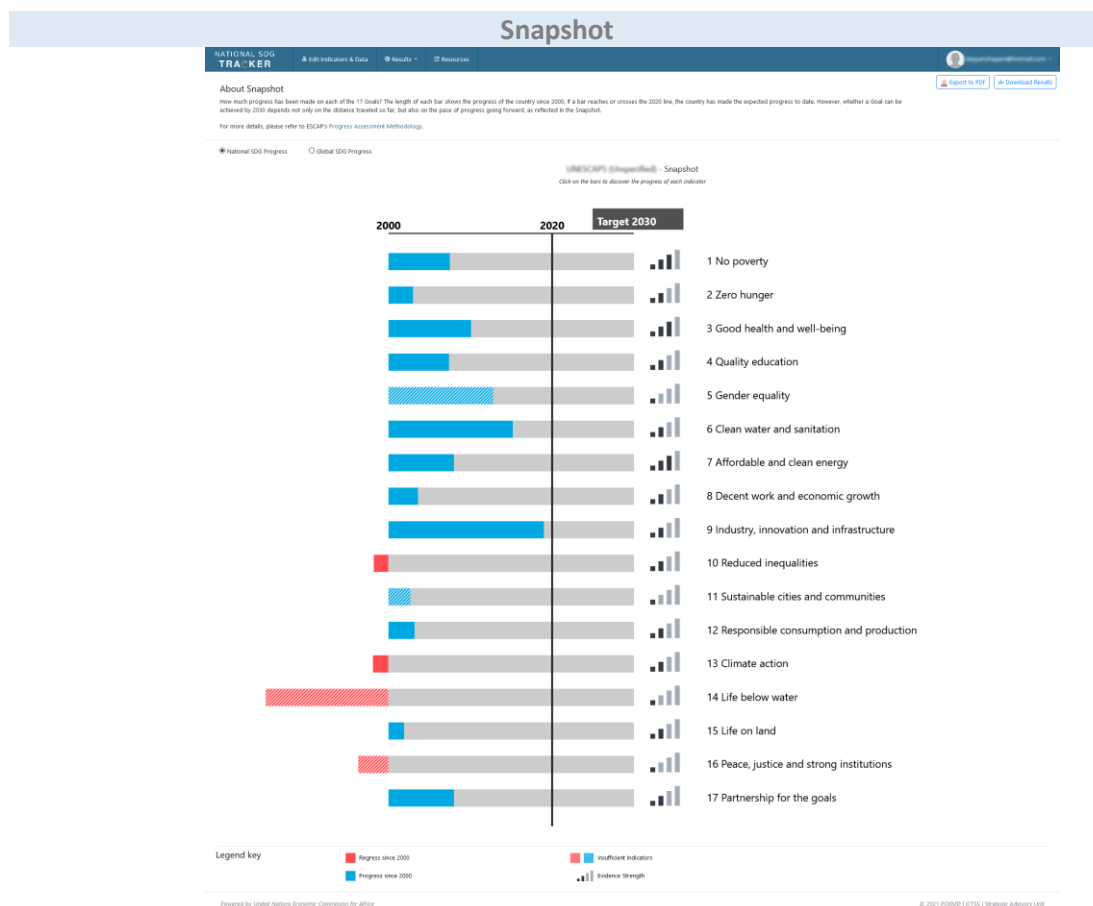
Snapshot

NATIONAL SDG TRACKER

Edit Indicators & Data

Results

Resources

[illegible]

Export to PDF

Download Results

About Snapshot

How much progress has been made on each of the 17 Goals? The length of each bar shows the progress of the country since 2000. If a bar reaches or crosses the 2020 line, the country has made the expected progress to date. However, whether a Goal can be achieved by 2030 depends not only on the distance travelled so far, but also on the pace of progress going forward, as reflected in the Snapshot.

For more details, please refer to ESCAP's Progress Assessment Methodology.

National SDG Progress

Global SDG Progress

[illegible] - Snapshot

Click on the bars to discover the progress of each indicator

2000

2020

Target 2030

1 No poverty

2 Zero hunger

3 Good health and well-being

4 Quality education

5 Gender equality

6 Clean water and sanitation

7 Affordable and clean energy

8 Decent work and economic growth

9 Industry, innovation and infrastructure

10 Reduced inequalities

11 Sustainable cities and communities

12 Responsible consumption and production

13 Climate action

14 Life below water

15 Life on land

16 Peace, justice and strong institutions

17 Partnership for the goals

Legend key

Regress since 2000

Progress since 2000

Insufficient indicators

Evidence Strength

Powered by United Nations Economic Commission for Africa

© 2021 PCKMD | ICTSS | Strategic Advisory Unit